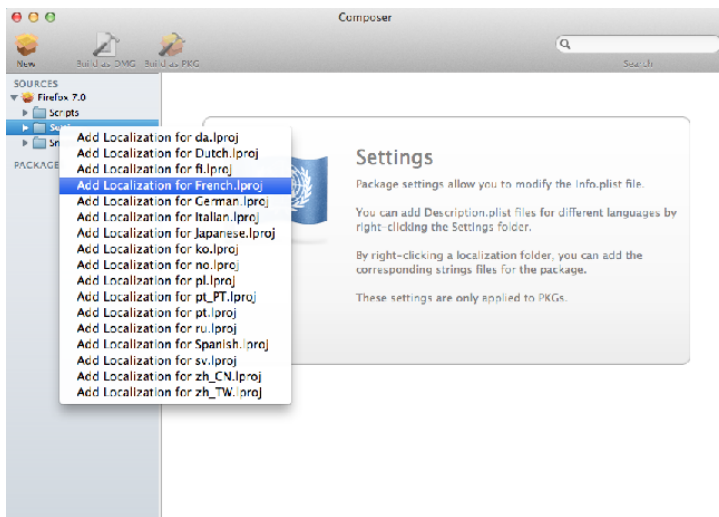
Composer

New Build as DMG Build as PKG

Search

SOURCES
Firefox 7.0
Scripts
Se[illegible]
Sn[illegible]
PACKAGE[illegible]

Add Localization for da.lproj
Add Localization for Dutch.lproj
Add Localization for fi.lproj
Add Localization for French.lproj
Add Localization for German.lproj
Add Localization for Italian.lproj
Add Localization for Japanese.lproj
Add Localization for ko.lproj
Add Localization for no.lproj
Add Localization for pl.lproj
Add Localization for pt_PT.lproj
Add Localization for pt.lproj
Add Localization for ru.lproj
Add Localization for Spanish.lproj
Add Localization for sv.lproj
Add Localization for zh_CN.lproj
Add Localization for zh_TW.lproj

Settings

Package settings allow you to modify the Info.plist file.

You can add Description.plist files for different languages by right-clicking the Settings folder.

By right-clicking a localization folder, you can add the corresponding strings files for the package.

These settings are only applied to PKGs.